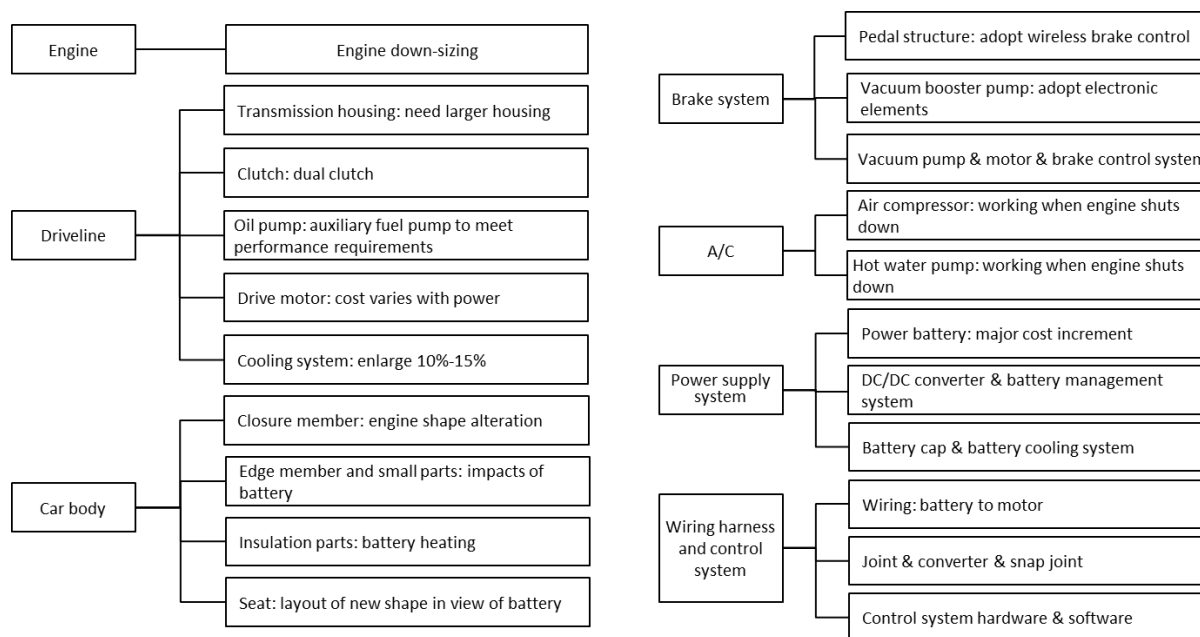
Engine

Engine down-sizing

Driveline

Transmission housing: need larger housing

Clutch: dual clutch

Oil pump: auxiliary fuel pump to meet performance requirements

Drive motor: cost varies with power

Cooling system: enlarge 10%-15%

Car body

Closure member: engine shape alteration

Edge member and small parts: impacts of battery

Insulation parts: battery heating

Seat: layout of new shape in view of battery

Brake system

Pedal structure: adopt wireless brake control

Vacuum booster pump: adopt electronic elements

Vacuum pump & motor & brake control system

A/C

Air compressor: working when engine shuts down

Hot water pump: working when engine shuts down

Power supply system

Power battery: major cost increment

DC/DC converter & battery management system

Battery cap & battery cooling system

Wiring harness and control system

Wiring: battery to motor

Joint & converter & snap joint

Control system hardware & software